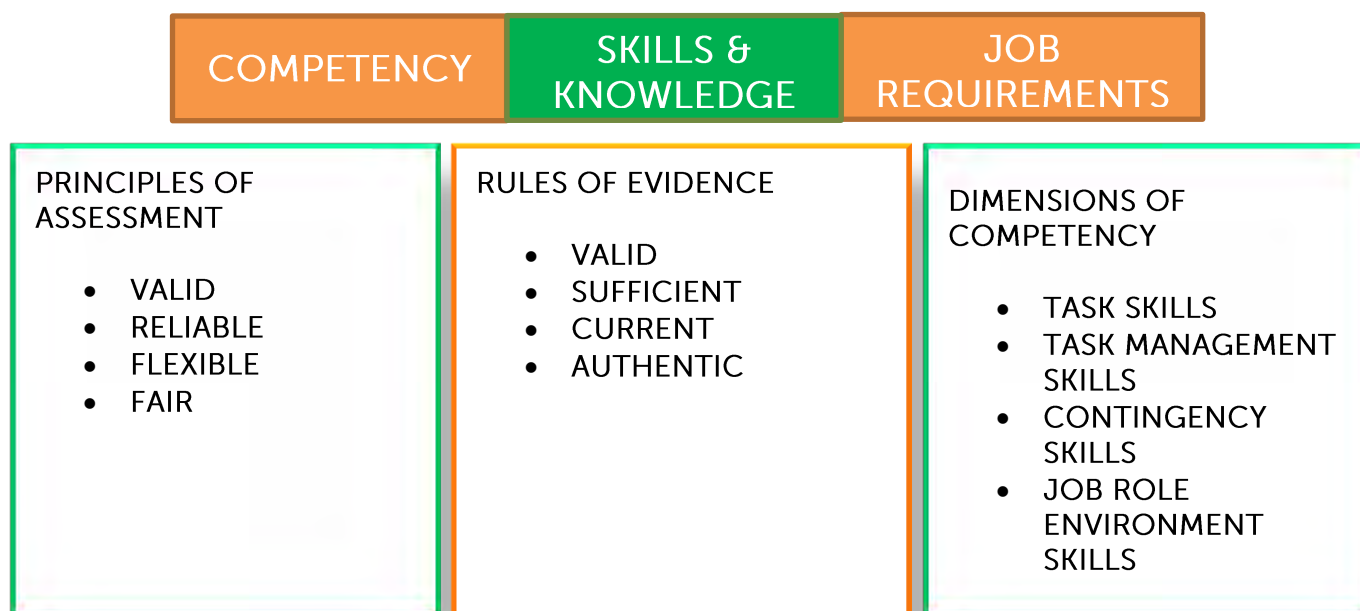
COMPETENCY

SKILLS & KNOWLEDGE

JOB REQUIREMENTS

PRINCIPLES OF ASSESSMENT

- VALID
- RELIABLE
- FLEXIBLE
- FAIR

RULES OF EVIDENCE

- VALID
- SUFFICIENT
- CURRENT
- AUTHENTIC

DIMENSIONS OF COMPETENCY

- TASK SKILLS
- TASK MANAGEMENT SKILLS
- CONTINGENCY SKILLS
- JOB ROLE ENVIRONMENT SKILLS